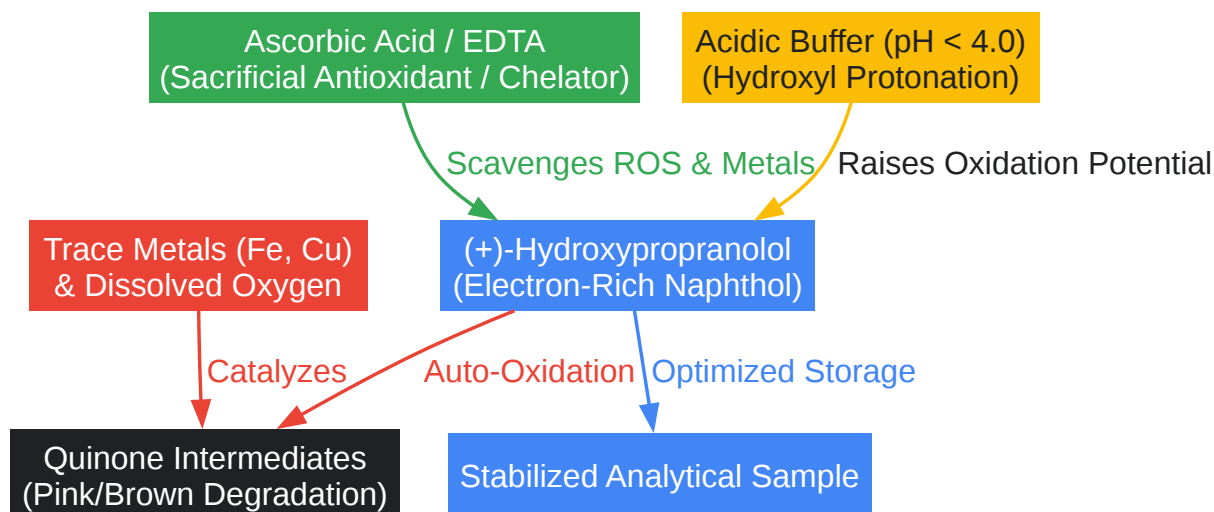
Ascorbic Acid / EDTA
(Sacrificial Antioxidant / Chelator)

Acidic Buffer (pH < 4.0)
(Hydroxyl Protonation)

Scavenges ROS & Metals

Raises Oxidation Potential

Trace Metals (Fe, Cu)
& Dissolved Oxygen

(+)-Hydroxypropranolol
(Electron-Rich Naphthol)

Catalyzes

Auto-Oxidation

Optimized Storage

Quinone Intermediates
(Pink/Brown Degradation)

Stabilized Analytical Sample